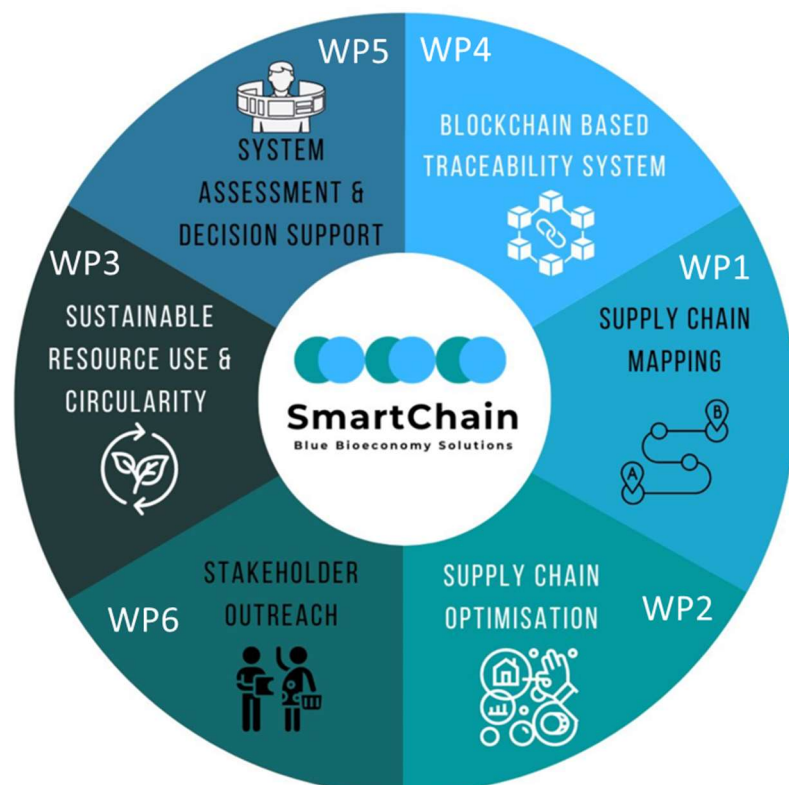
WP5 WP4

SYSTEM ASSESSMENT & DECISION SUPPORT

BLOCKCHAIN BASED TRACEABILITY SYSTEM

WP3

SUSTAINABLE RESOURCE USE & CIRCULARITY

WP1

SUPPLY CHAIN MAPPING

B

A

SmartChain
Blue Bioeconomy Solutions

STAKEHOLDER OUTREACH

WP6

SUPPLY CHAIN OPTIMISATION

WP2